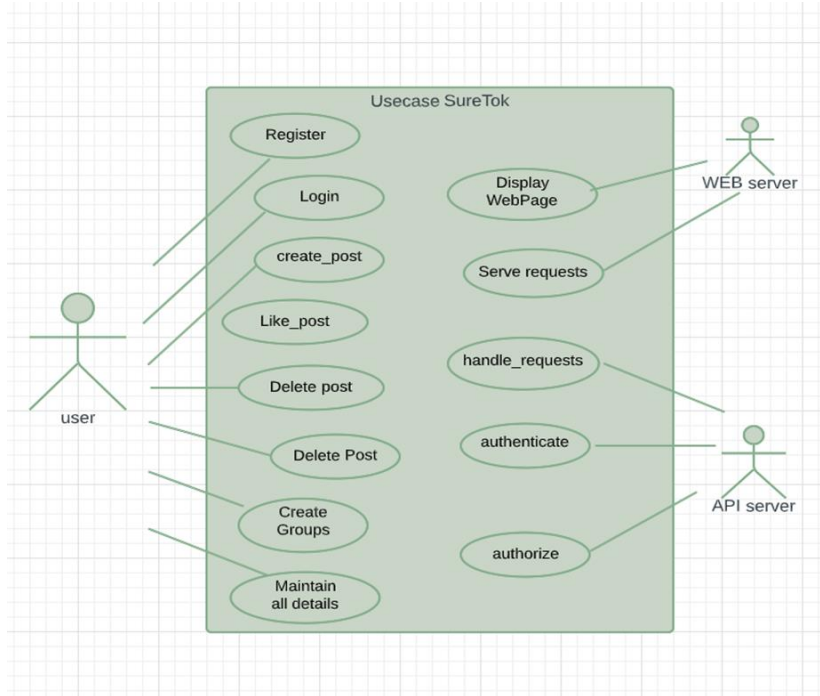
Usecase SureTok

Register

Login

create_post

Like_post

Delete post

Delete Post

Create Groups

Maintain all details

Display WebPage

Serve requests

handle_requests

authenticate

authorize

user

WEB server

API server